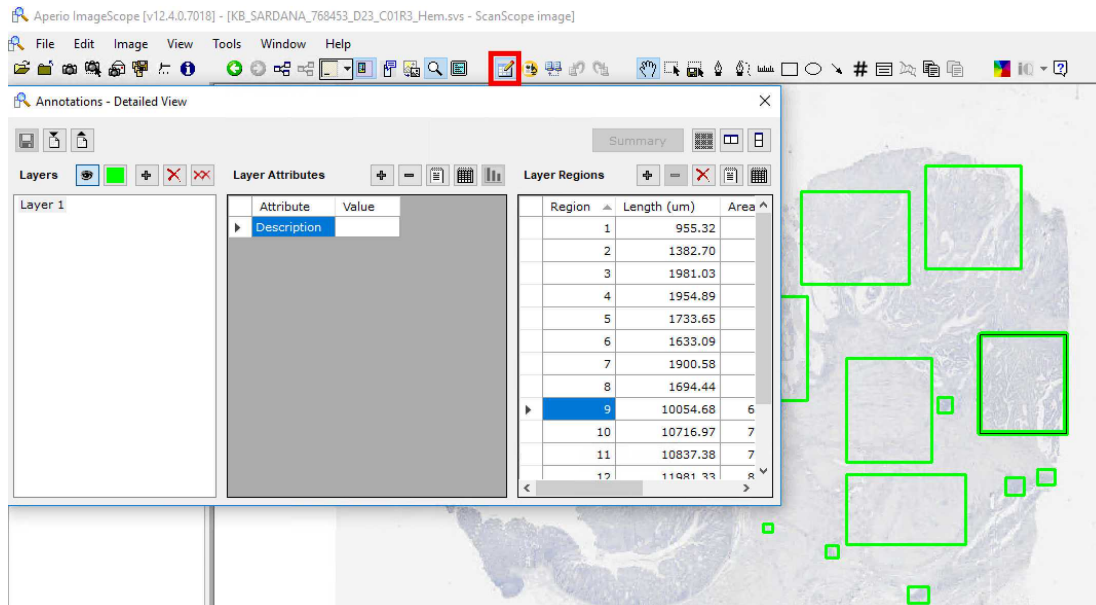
Aperio ImageScope [v12.4.0.7018] - [KB_SARDANA_768453_D23_C01R3_Hem.svs - ScanScope image]

File Edit Image View Tools Window Help

Annotations - Detailed View

Summary

Layers

Layer Attributes

Layer Regions

Layer 1

| Attribute | Value |
|---|---|
| Description | |

| Region | Length (um) | Area |
|---|---|---|
| 1 | 955.32 | |
| 2 | 1382.70 | |
| 3 | 1981.03 | |
| 4 | 1954.89 | |
| 5 | 1733.65 | |
| 6 | 1633.09 | |
| 7 | 1900.58 | |
| 8 | 1694.44 | |
| 9 | 10054.68 | 6 |
| 10 | 10716.97 | 7 |
| 11 | 10837.38 | 7 |
| 12 | 11981.33 | 8 |